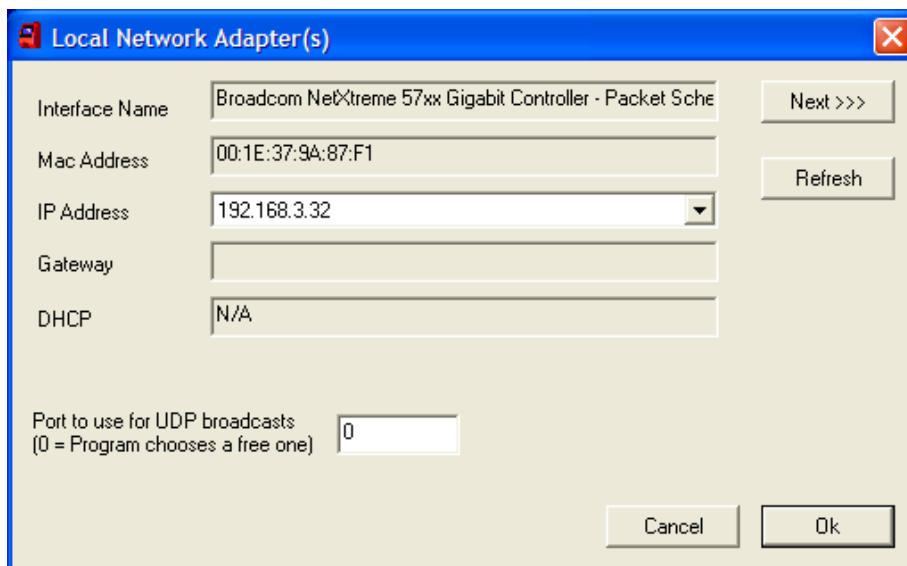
Local Network Adapter(s)

Interface Name
Broadcom NetXtreme 57xx Gigabit Controller - Packet Sche

Next >>>

Mac Address
00:1E:37:9A:87:F1

Refresh

IP Address
192.168.3.32

Gateway

DHCP
N/A

Port to use for UDP broadcasts
(0 = Program chooses a free one)
0

Cancel

Ok